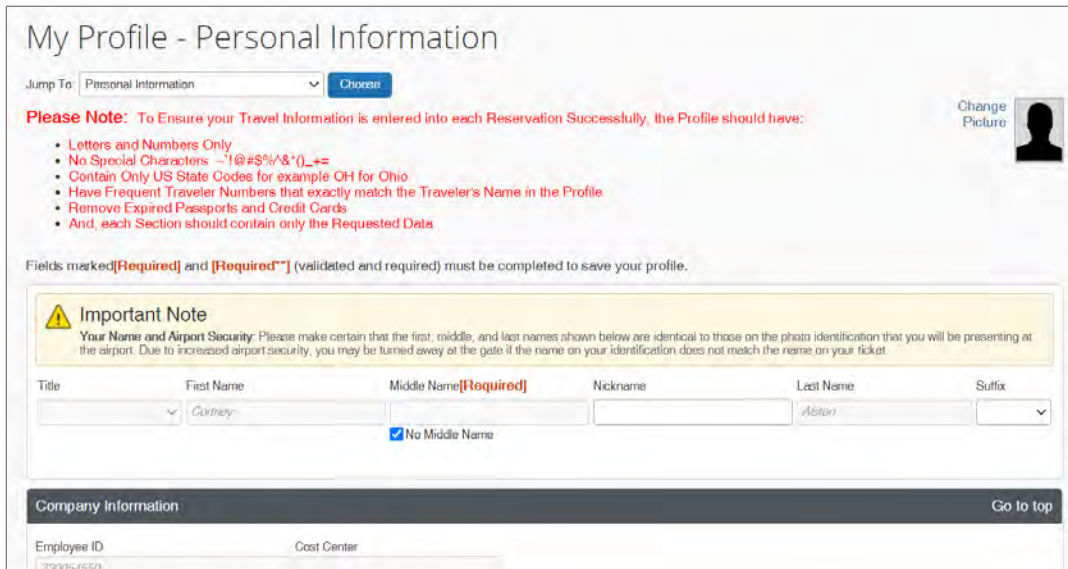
My Profile - Personal Information

Jump To: Personal Information Choose

Change Picture

Please Note: To Ensure your Travel Information is entered into each Reservation Successfully, the Profile should have:

- Letters and Numbers Only
- No Special Characters ~`!@#$%^&*()_+=
- Contain Only US State Codes for example OH for Ohio
- Have Frequent Traveler Numbers that exactly match the Traveler's Name in the Profile
- Remove Expired Passports and Credit Cards
- And, each Section should contain only the Requested Data

Fields marked[Required] and [Required**] (validated and required) must be completed to save your profile.

Important Note

Your Name and Airport Security: Please make certain that the first, middle, and last names shown below are identical to those on the photo identification that you will be presenting at the airport. Due to increased airport security, you may be turned away at the gate if the name on your identification does not match the name on your ticket.

Title First Name Middle Name[Required] Nickname Last Name Suffix

Cortney Alston

No Middle Name

Company Information Go to top

Employee ID Cost Center

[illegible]